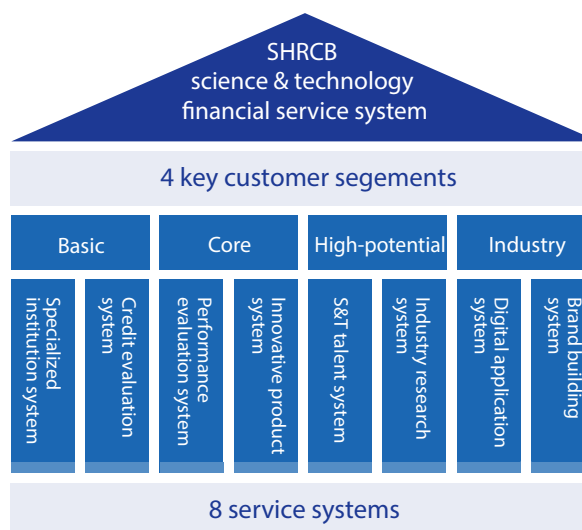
SHRCB
science & technology
financial service system

4 key customer segements

Basic

Core

High-potential

Industry

Specialized institution system

Credit evaluation system

Performance evaluation system

Innovative product system

S&T talent system

Industry research system

Digital application system

Brand building system

8 service systems